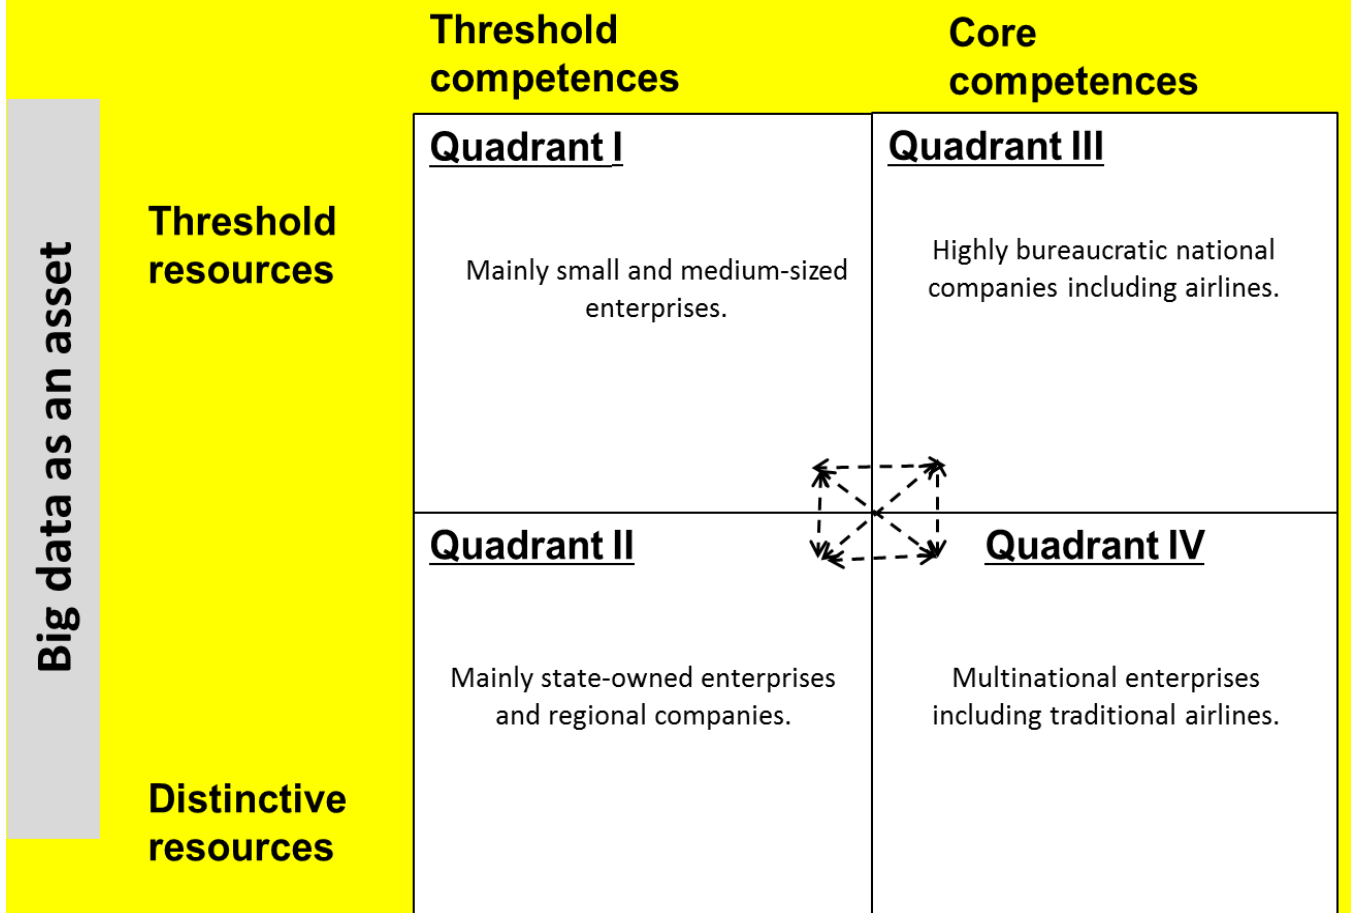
Threshold competences

Core competences

Big data as an asset

Threshold resources

Distinctive resources

Quadrant I

Mainly small and medium-sized enterprises.

Quadrant III

Highly bureaucratic national companies including airlines.

Quadrant II

Mainly state-owned enterprises and regional companies.

Quadrant IV

Multinational enterprises including traditional airlines.